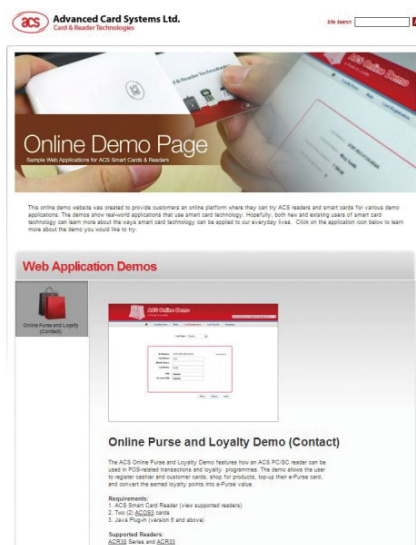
ACS Advanced Card Systems Ltd.
Card & Reader Technologies

Site Search

ACS Online Demo

Online Demo Page
Sample Web Applications for ACS Smart Cards & Readers

This online demo website was created to provide customers an online platform where they can try ACS readers and smart cards for various demo applications. The demos show real-world applications that use smart card technology. Hopefully, both new and existing users of smart card technology can learn more about the ways smart card technology can be applied to our everyday lives. Click on the application icon below to learn more about the demo you would like to try.

Web Application Demos

Online Purse and Loyalty (Contact)

ACS Online Demo

Online Purse and Loyalty Demo (Contact)

The ACS Online Purse and Loyalty Demo features how an ACS PC/SC reader can be used in POS-related transactions and loyalty programmes. The demo allows the user to register cashier and customer cards, shop for products, top-up their e-Purse card, and convert the earned loyalty points into e-Purse value.

Requirements:
1. ACS Smart Card Reader (view supported readers)
2. Two (2) ACOS3 cards
3. Java Plug-in (version 5 and above)

Supported Readers:
ACR38 Series and ACR83